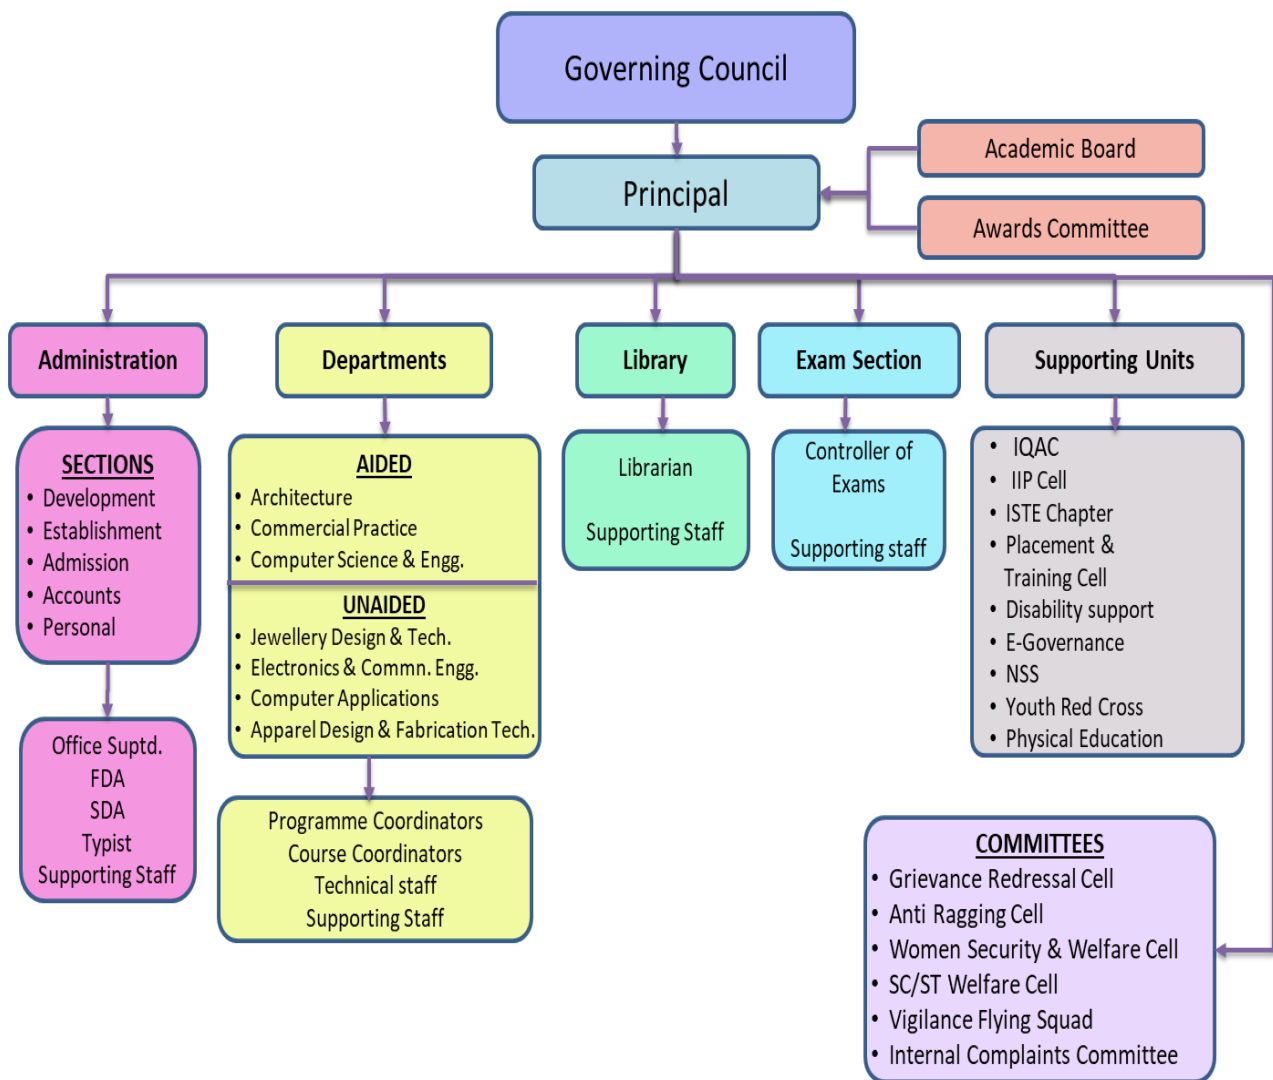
Governing Council

Principal

Academic Board

Awards Committee

Administration

Departments

Library

Exam Section

Supporting Units

SECTIONS
• Development
• Establishment
• Admission
• Accounts
• Personal

Office Suptd.
FDA
SDA
Typist
Supporting Staff

AIDED
• Architecture
• Commercial Practice
• Computer Science & Engg.

UNAIDED
• Jewellery Design & Tech.
• Electronics & Commn. Engg.
• Computer Applications
• Apparel Design & Fabrication Tech.

Programme Coordinators
Course Coordinators
Technical staff
Supporting Staff

Librarian

Supporting Staff

Controller of Exams

Supporting staff

• IQAC
• IIP Cell
• ISTE Chapter
• Placement & Training Cell
• Disability support
• E-Governance
• NSS
• Youth Red Cross
• Physical Education

COMMITTEES
• Grievance Redressal Cell
• Anti Ragging Cell
• Women Security & Welfare Cell
• SC/ST Welfare Cell
• Vigilance Flying Squad
• Internal Complaints Committee